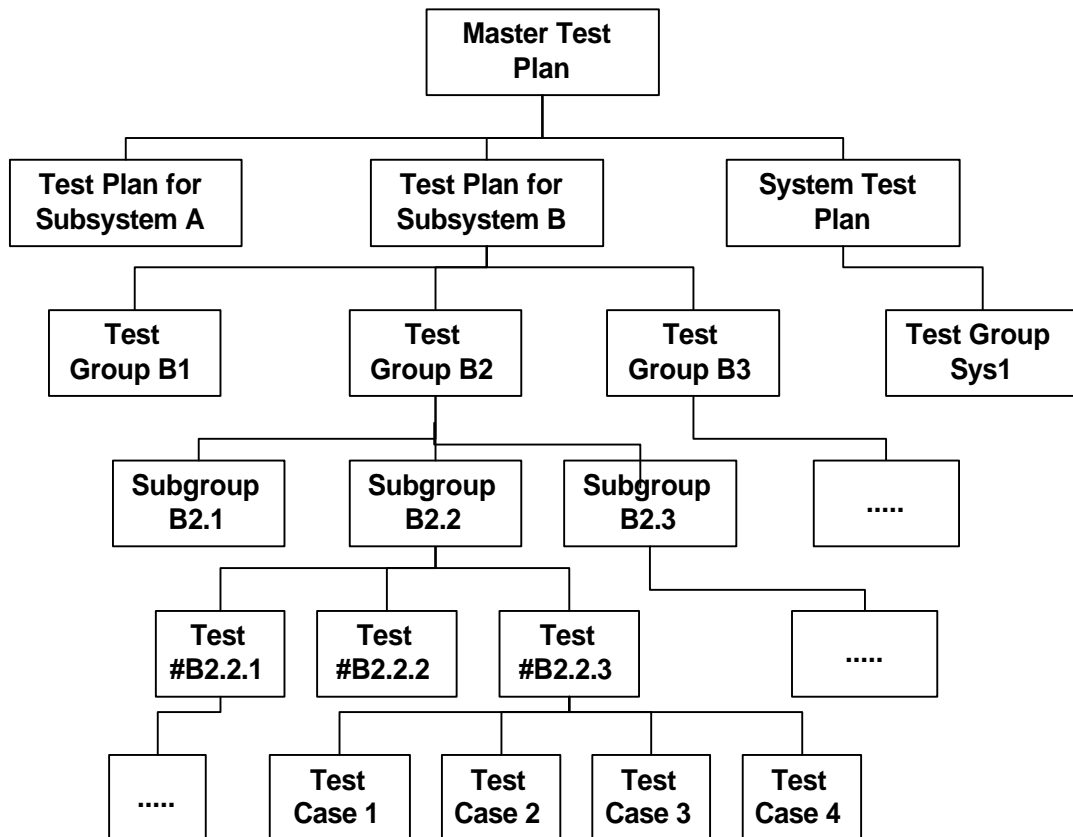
Master Test Plan

Test Plan for Subsystem A

Test Plan for Subsystem B

System Test Plan

Test Group B1

Test Group B2

Test Group B3

Test Group Sys1

Subgroup B2.1

Subgroup B2.2

Subgroup B2.3

.....

Test #B2.2.1

Test #B2.2.2

Test #B2.2.3

.....

.....

Test Case 1

Test Case 2

Test Case 3

Test Case 4